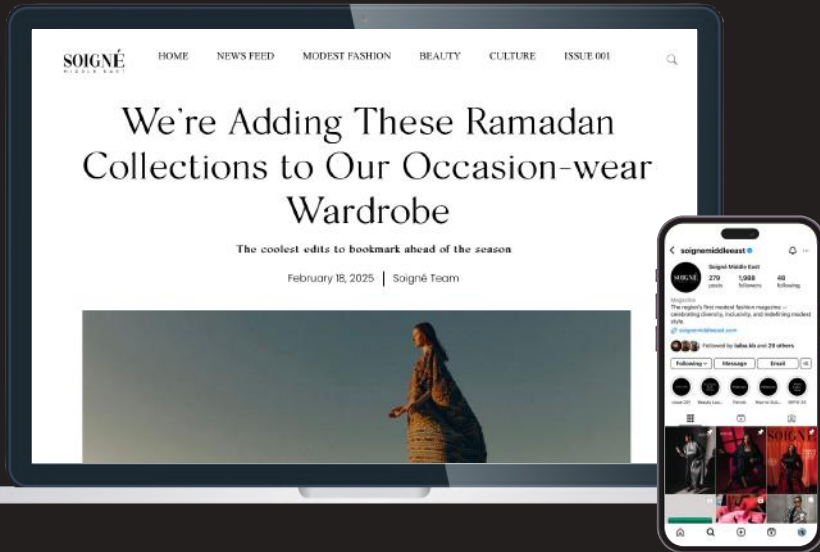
SOIGNÉ
MIDDLE EAST

HOME NEWS FEED MODEST FASHION BEAUTY CULTURE ISSUE 001

We're Adding These Ramadan Collections to Our Occasion-wear Wardrobe

The coolest edits to bookmark ahead of the season

February 18, 2025 | Soigné Team

soignemiddleeast

SOIGNÉ

Soigné Middle East
279 posts
1,988 followers
48 following

Magazine
The region's first modest fashion magazine — celebrating diversity, inclusivity, and redefining modest style.
soignemiddleeast.com

Followed by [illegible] and 29 others

Following Message Email

Issue 001 Beauty Lau... Ponds How to Stu... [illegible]

SOIGNÉ